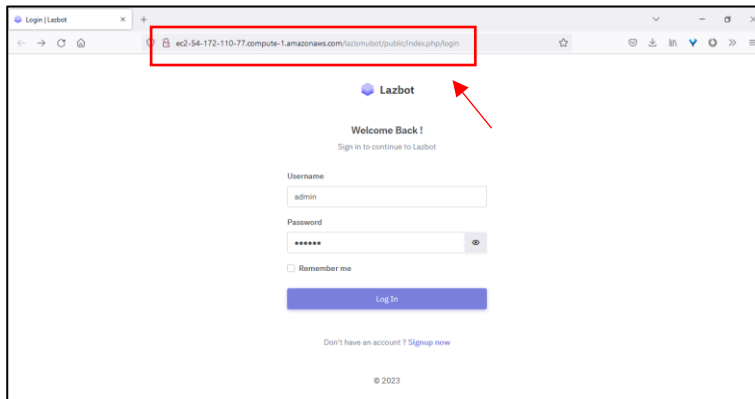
Login | Lazbot

ec2-54-172-110-77.compute-1.amazonaws.com/lazismubot/public/index.php/login

Lazbot

Welcome Back !

Sign in to continue to Lazbot

Username

admin

Password

••••••

Remember me

Log In

Don't have an account ? Signup now

© 2023